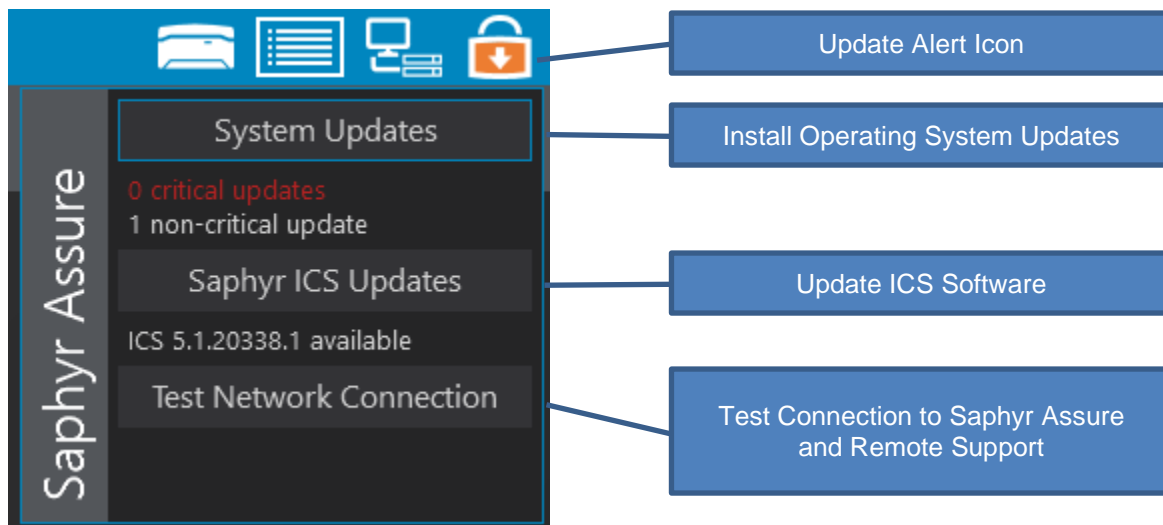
Saphyr Assure

System Updates

0 critical updates

1 non-critical update

Saphyr ICS Updates

ICS 5.1.20338.1 available

Test Network Connection

Update Alert Icon

Install Operating System Updates

Update ICS Software

Test Connection to Saphyr Assure and Remote Support